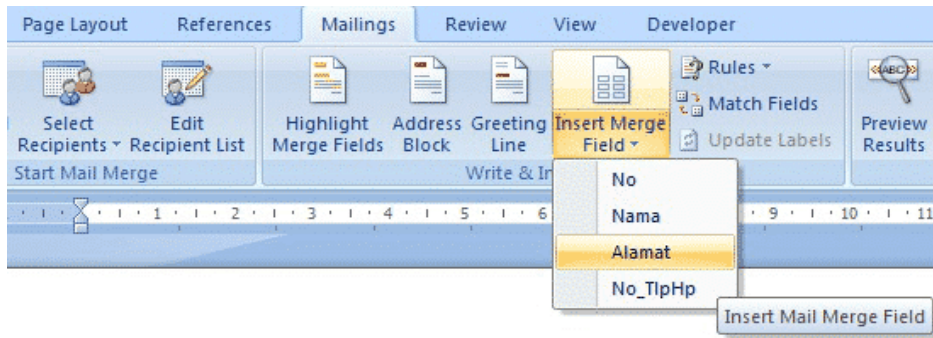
Page Layout References Mailings Review View Developer

Select Recipients ▾ Edit Recipient List
Start Mail Merge

Highlight Merge Fields Address Block Greeting Line Insert Merge Field ▾
Write & In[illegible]

Rules ▾
Match Fields
Update Labels

«ABC»
Preview Results

1 · 2 · 3 · 4 · 5 · 6 · 9 · 10 · 11

No
Nama
Alamat
No_TlpHp

Insert Mail Merge Field